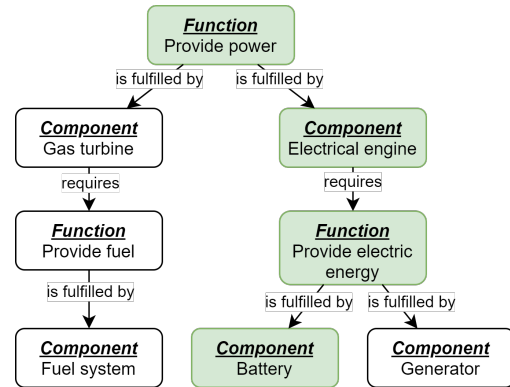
Function
Provide power

is fulfilled by

is fulfilled by

Component
Gas turbine

Component
Electrical engine

requires

requires

Function
Provide fuel

Function
Provide electric energy

is fulfilled by

is fulfilled by

is fulfilled by

Component
Fuel system

Component
Battery

Component
Generator